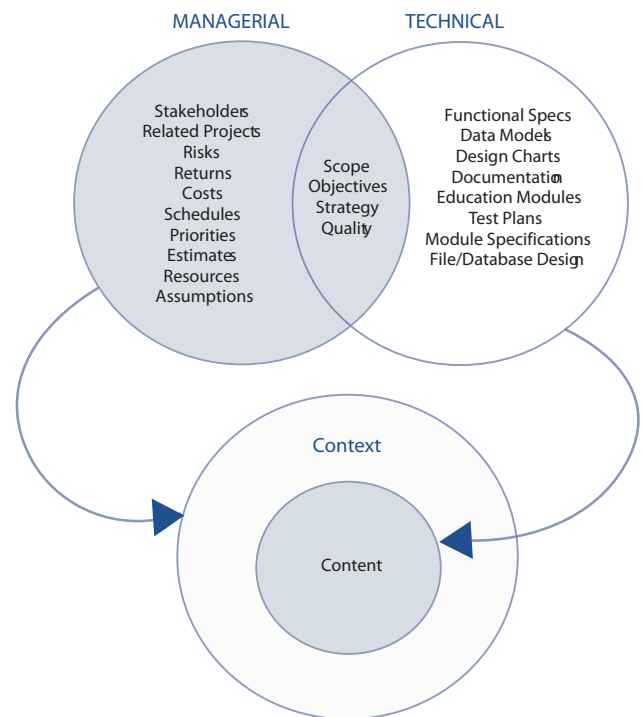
MANAGERIAL

TECHNICAL

Stakeholders
Related Projects
Risks
Returns
Costs
Schedules
Priorities
Estimates
Resources
Assumptions

Scope
Objectives
Strategy
Quality

Functional Specs
Data Models
Design Charts
Documentation
Education Modules
Test Plans
Module Specifications
File/Database Design

Context

Content